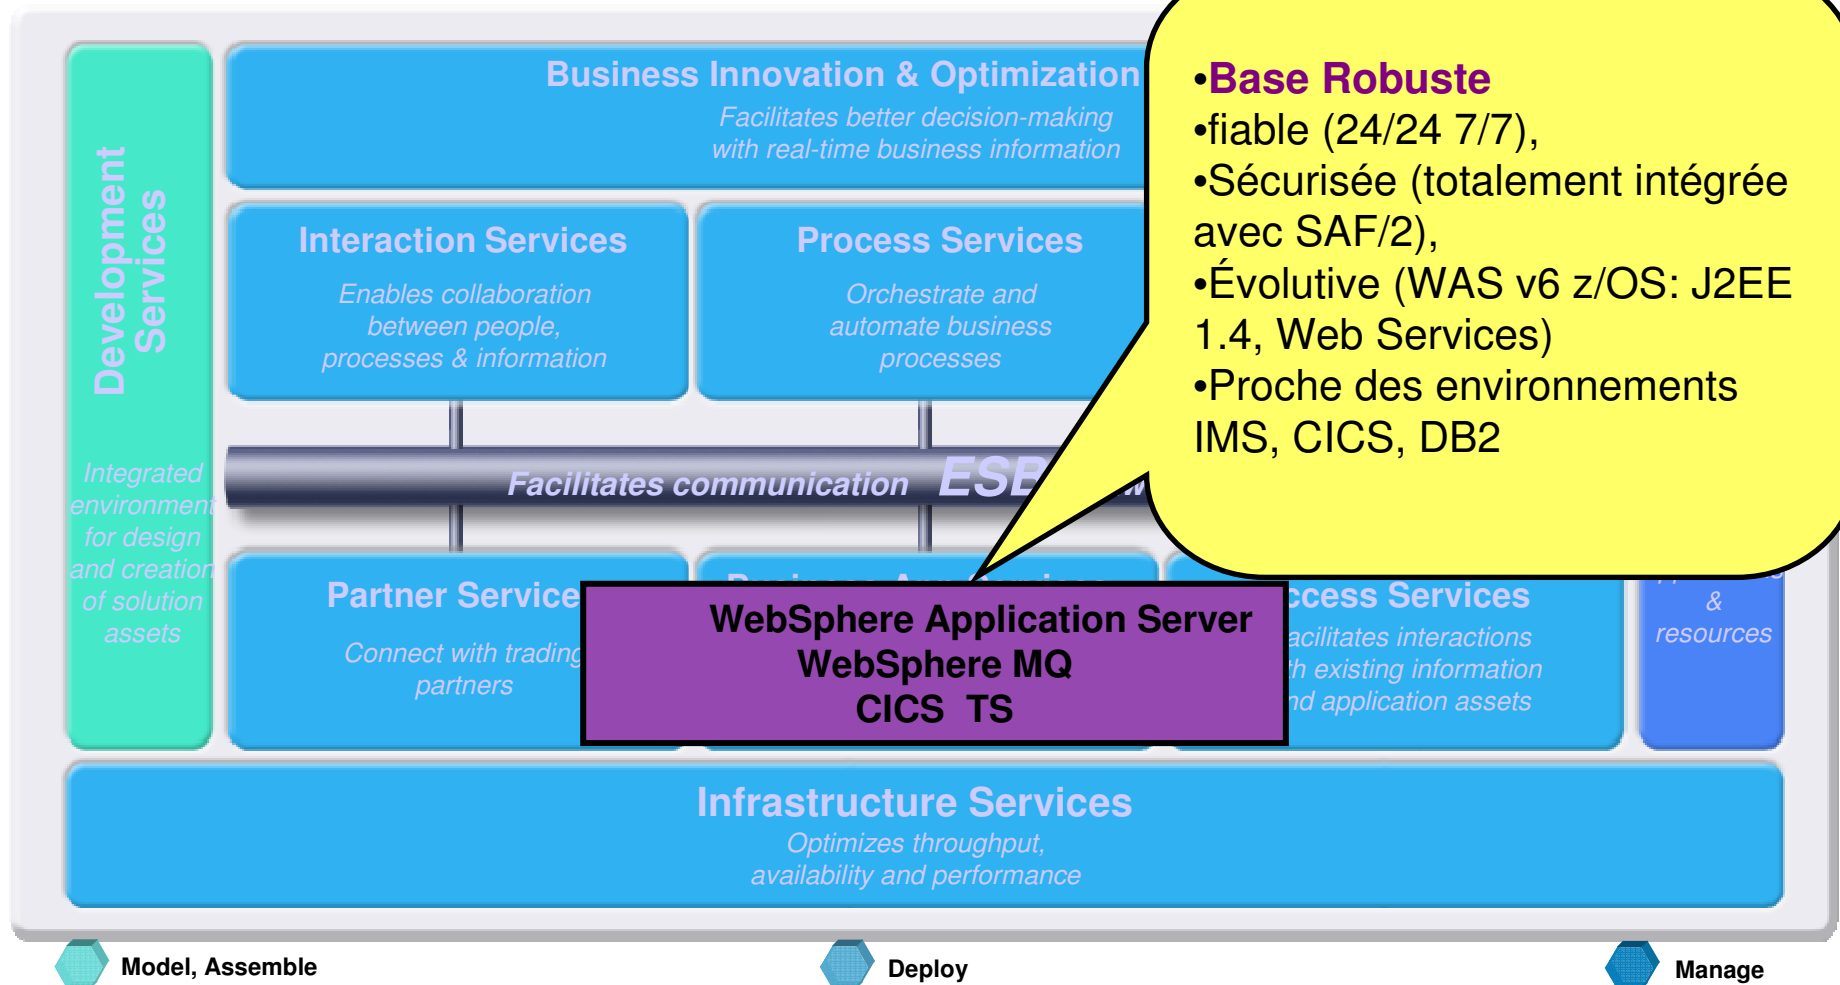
Development Services

Integrated environment for design and creation of solution assets

Business Innovation & Optimization

Facilitates better decision-making with real-time business information

Interaction Services

Enables collaboration between people, processes & information

Process Services

Orchestrate and automate business processes

Facilitates communication ESB

Partner Service

Connect with trading partners

ccess Services

acilitates interactions th existing information nd application assets

&

resources

WebSphere Application Server
WebSphere MQ
CICS TS

•Base Robuste
•fiable (24/24 7/7),
•Sécurisée (totalement intégrée avec SAF/2),
•Évolutive (WAS v6 z/OS: J2EE 1.4, Web Services)
•Proche des environnements IMS, CICS, DB2

Infrastructure Services

Optimizes throughput, availability and performance

Model, Assemble

Deploy

Manage